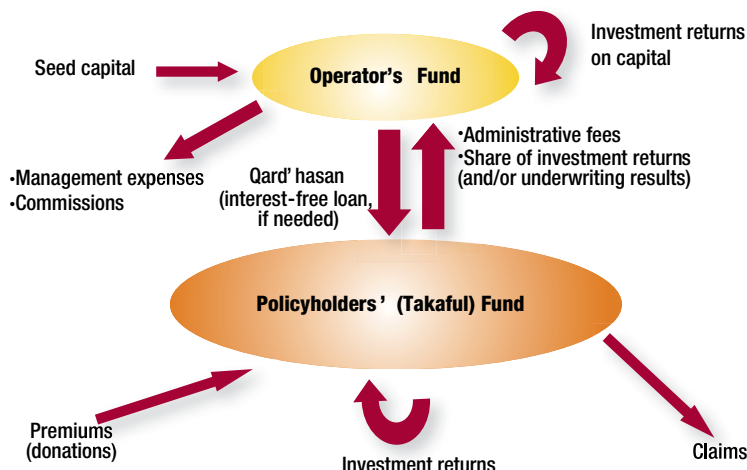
Investment returns on capital

Seed capital

Operator's Fund

·Administrative fees
·Share of investment returns (and/or underwriting results)

·Management expenses
·Commissions

Qard' hasan (interest-free loan, if needed)

Policyholders' (Takaful) Fund

Premiums (donations)

Investment returns

Claims